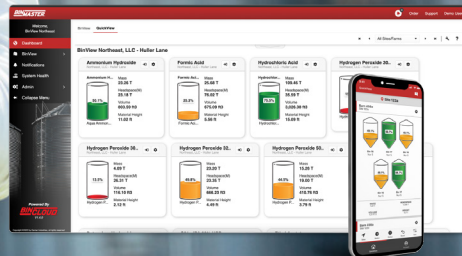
BINMASTER

Order Support User Logout

Welcome
BinView Northeast

Dashboard
BinView
Notifications
System Health
Admin
Collapse Menu

Powered By
BINCLOUD

BinView QuickView

All Sites/Farms

BinView Northeast, LLC - Haller Lane

Ammonium Hydroxide
Ammonium H...
Mass
25.28 T
Headspace(ft)
5.58 ft
Volume
800.00 ft3
Material Height
11.02 ft
39.1%
Aqua Ammon...

Formic Acid
Mass
25.68 T
Headspace(ft)
78.52 T
Volume
675.00 ft3
Material Height
5.58 ft
25.3%

Hydrochloric Acid
Hydrochloric...
Mass
105.46 T
Headspace(ft)
20.00 ft
Volume
3,026.39 ft3
Material Height
15.89 ft
75.3%

Hydrogen Peroxide 30...

Hydrogen Peroxide 30...
Mass
4.60 T
Headspace(ft)
23.20 T
Volume
116.15 ft3
Material Height
2.12 ft
13.0%
Hydrogen P...

Hydrogen Peroxide 30...
Mass
23.20 T
Headspace(ft)
20.40 T
Volume
666.25 ft3
Material Height
4.40 ft
46.9%
Hydrogen P...

Hydrogen Peroxide 50...
Mass
23.20 T
Headspace(ft)
36.28 T
Volume
670.65 ft3
Material Height
3.79 ft
44.5%
Hydrogen P...

BinView